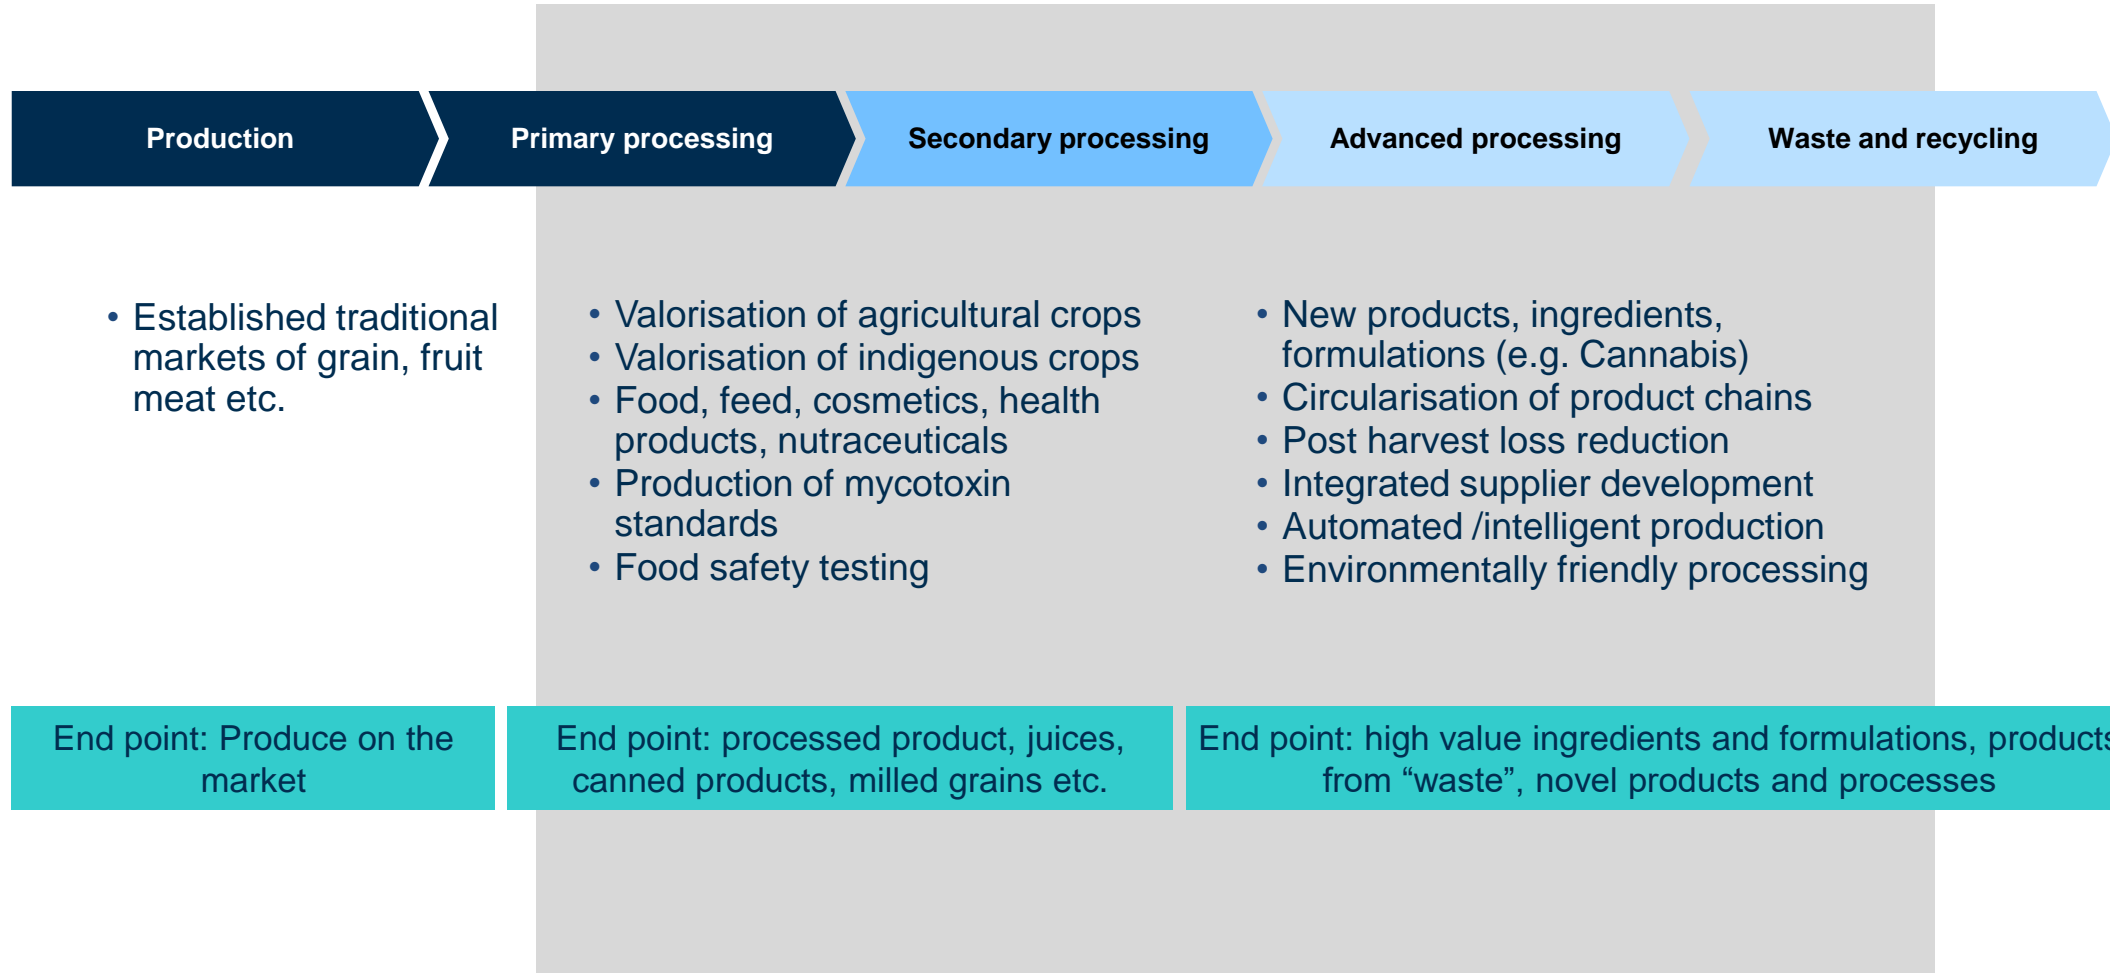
Production

Primary processing

Secondary processing

Advanced processing

Waste and recycling

• Established traditional markets of grain, fruit meat etc.

• Valorisation of agricultural crops
• Valorisation of indigenous crops
• Food, feed, cosmetics, health products, nutraceuticals
• Production of mycotoxin standards
• Food safety testing

• New products, ingredients, formulations (e.g. Cannabis)
• Circularisation of product chains
• Post harvest loss reduction
• Integrated supplier development
• Automated /intelligent production
• Environmentally friendly processing

End point: Produce on the market

End point: processed product, juices, canned products, milled grains etc.

End point: high value ingredients and formulations, product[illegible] from “waste”, novel products and processes